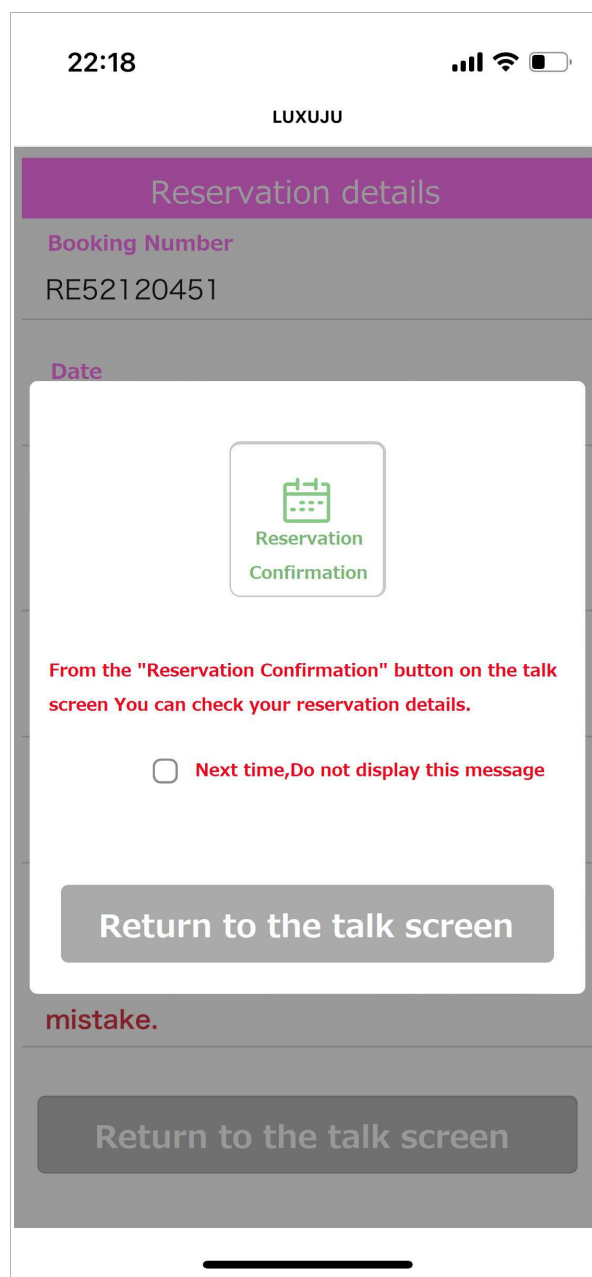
22:18

LUXUJU

Reservation details

Booking Number

RE52120451

Date

Reservation Confirmation

From the "Reservation Confirmation" button on the talk screen You can check your reservation details.

Next time,Do not display this message

Return to the talk screen

mistake.

Return to the talk screen